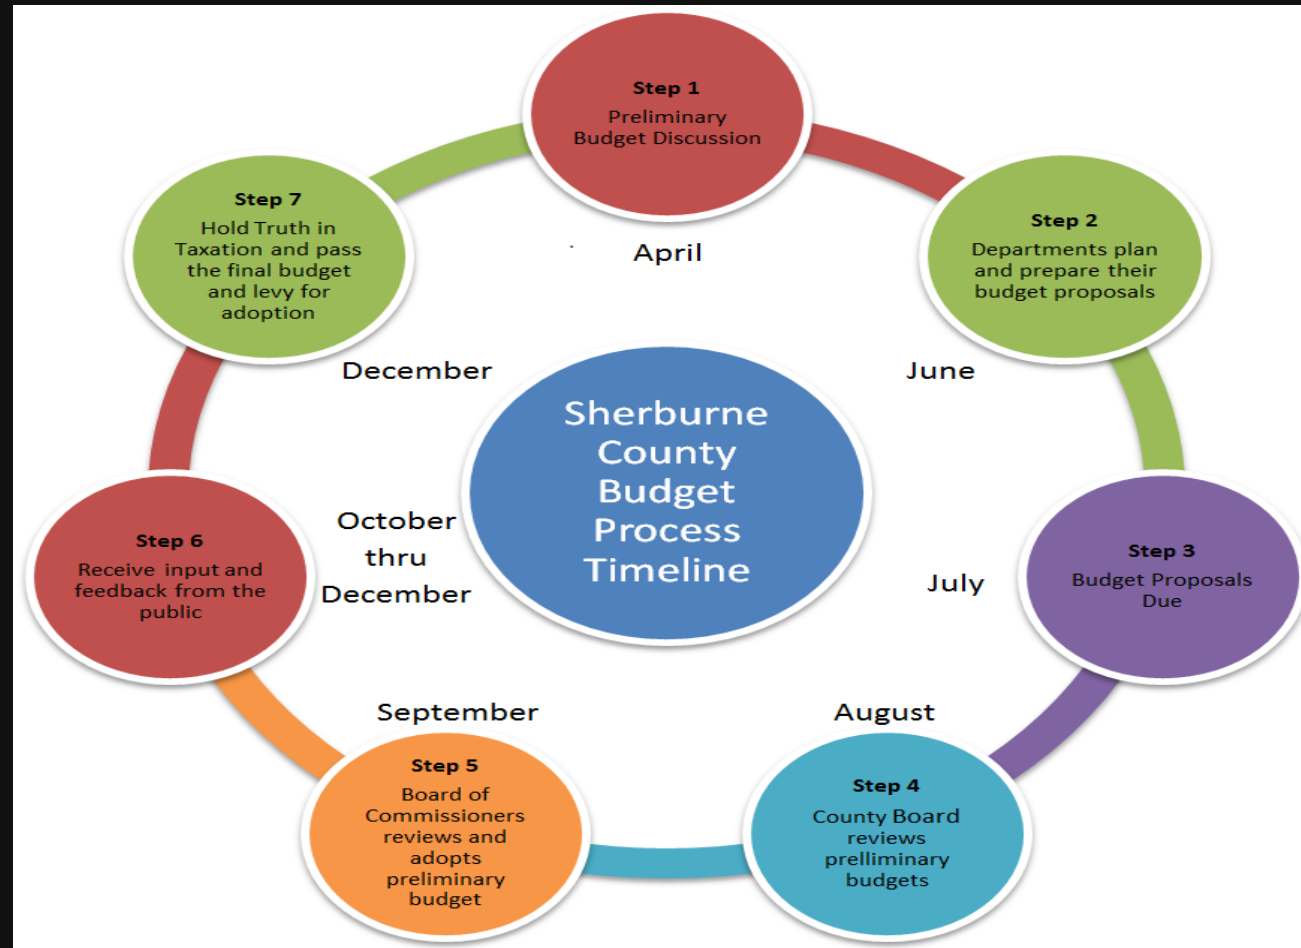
Step 1
Preliminary Budget Discussion

April

Step 2
Departments plan and prepare their budget proposals

June

Step 3
Budget Proposals Due

July

August

Step 4
County Board reviews prelliminary budgets

September

Step 5
Board of Commissioners reviews and adopts preliminary budget

October thru December

Step 6
Receive input and feedback from the public

December

Step 7
Hold Truth in Taxation and pass the final budget and levy for adoption

Sherburne County Budget Process Timeline